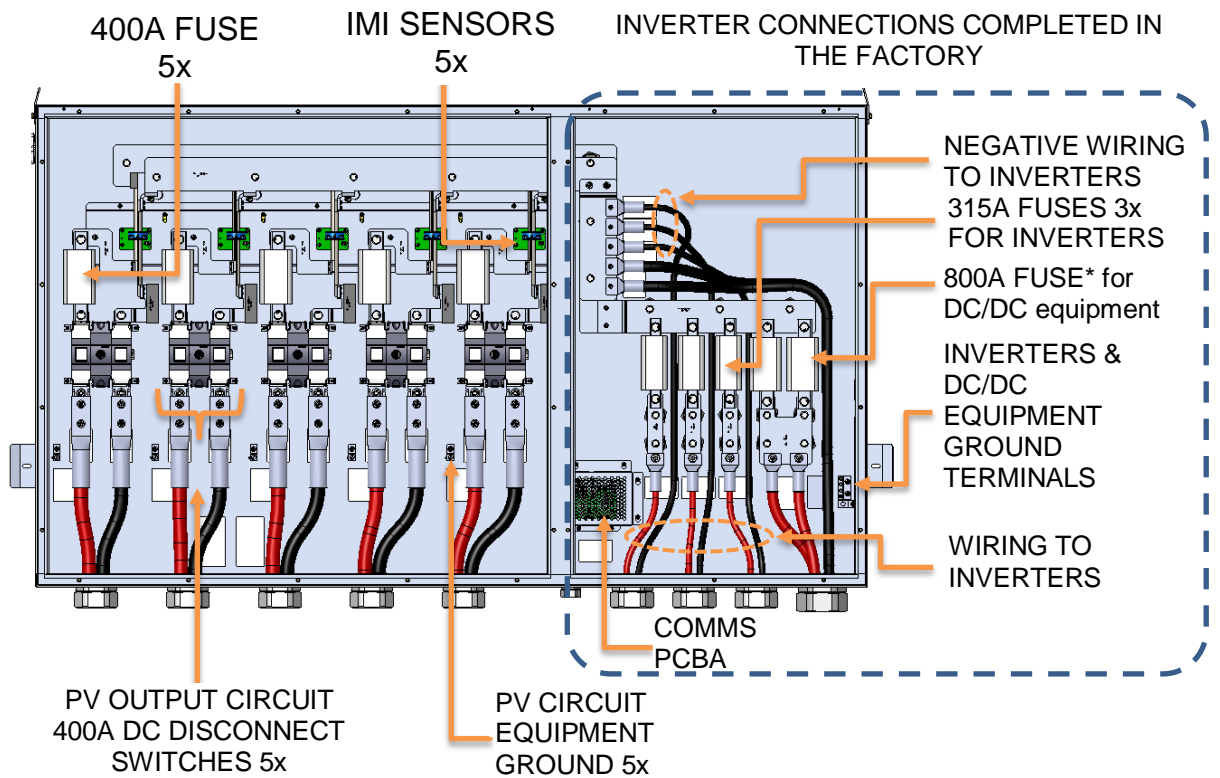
400A FUSE
5x

IMI SENSORS
5x

INVERTER CONNECTIONS COMPLETED IN THE FACTORY

NEGATIVE WIRING TO INVERTERS

315A FUSES 3x FOR INVERTERS

800A FUSE* for DC/DC equipment

INVERTERS & DC/DC EQUIPMENT GROUND TERMINALS

WIRING TO INVERTERS

COMMS PCBA

PV OUTPUT CIRCUIT 400A DC DISCONNECT SWITCHES 5x

PV CIRCUIT EQUIPMENT GROUND 5x